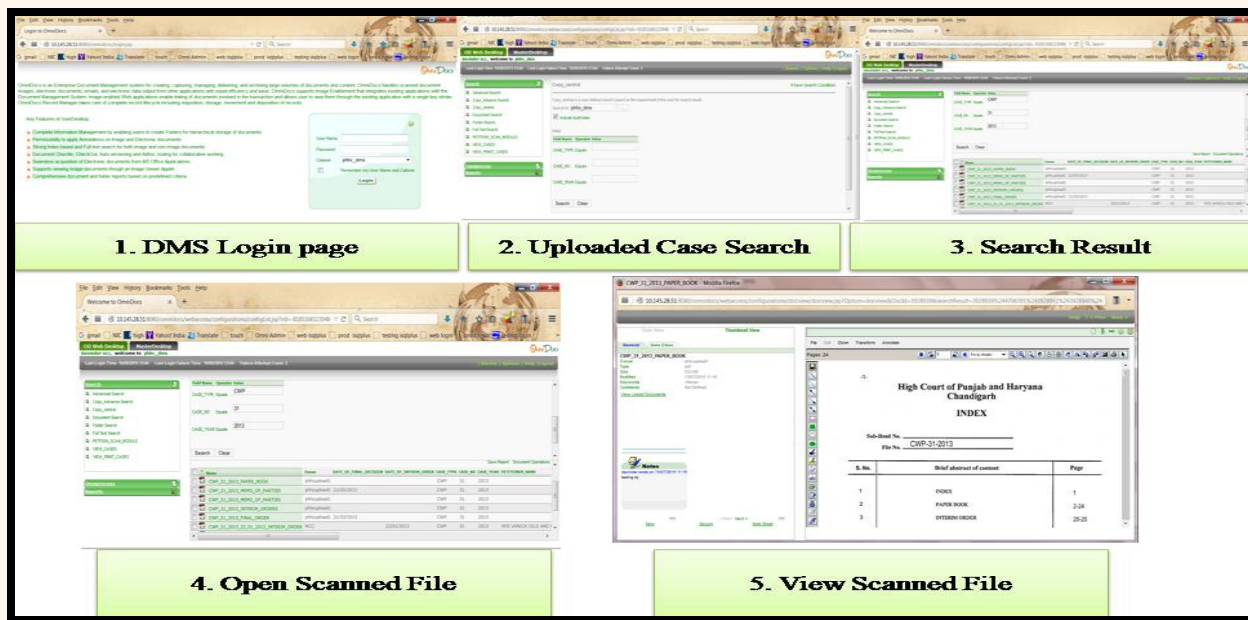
1. DMS Login page

2. Uploaded Case Search

3. Search Result

File Edit View History Bookmarks Tools Help

Welcome to OmniDocs

OmniDocs

Search

Advanced Search

Copy_Advance Search

Copy_central

Document Search

Folder Search

Full Text Search

PETITION_SCAN_MODULE

VIEW_CASES

VIEW_PRINT_CASES

Field Name Operator Value

CASE_TYPE Equals CWP

CASE_NO Equals 31

CASE_YEAR Equals 2013

Search Clear

Name

CWP_31_2013_PAPER_BOOK

CWP_31_2013_MEMO_OF_PARTIES

CWP_31_2013_MEMO_OF_PARTIES

CWP_31_2013_INTERIM_ORDERS

CWP_31_2013_FINAL_ORDER

CWP_31_2013_22_01_2013_INTERIM_ORDER

4. Open Scanned File

CWP_31_2013_PAPER_BOOK - Mozilla Firefox

Thumbnail View

CWP_31_2013_PAPER_BOOK

Notes

File Edit Zoom Transform Annotate

Pages 24

High Court of Punjab and Haryana
Chandigarh

INDEX

Sub-Head No.

File No. CWP-31-2013

| S. No. | Brief abstract of content | Page |
|---|---|---|
| 1 | INDEX | 1 |
| 2 | PAPER BOOK | 2-24 |
| 3 | INTERIM ORDER | 25-25 |

5. View Scanned File